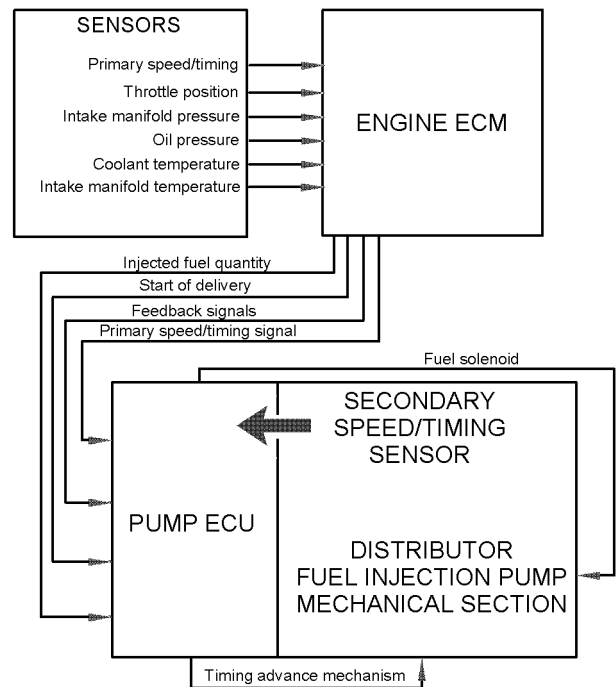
SENSORS

Primary speed/timing
Throttle position
Intake manifold pressure
Oil pressure
Coolant temperature
Intake manifold temperature

ENGINE ECM

Injected fuel quantity
Start of delivery
Feedback signals
Primary speed/timing signal

Fuel solenoid

SECONDARY SPEED/TIMING SENSOR

PUMP ECU

DISTRIBUTOR FUEL INJECTION PUMP MECHANICAL SECTION

Timing advance mechanism